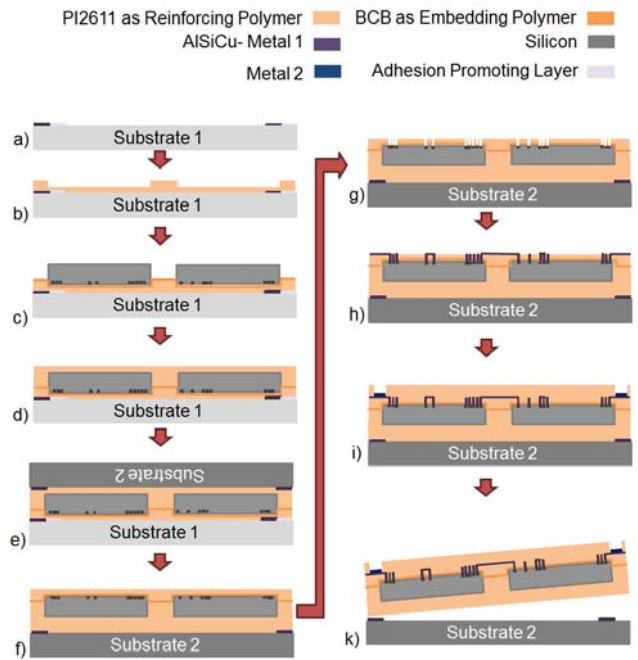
PI2611 as Reinforcing Polymer
BCB as Embedding Polymer
AlSiCu- Metal 1
Silicon
Metal 2
Adhesion Promoting Layer

a) Substrate 1
b) Substrate 1
c) Substrate 1
d) Substrate 1
e) Substrate 2
Substrate 1
f) Substrate 2

g) Substrate 2
h) Substrate 2
i) Substrate 2
k) Substrate 2